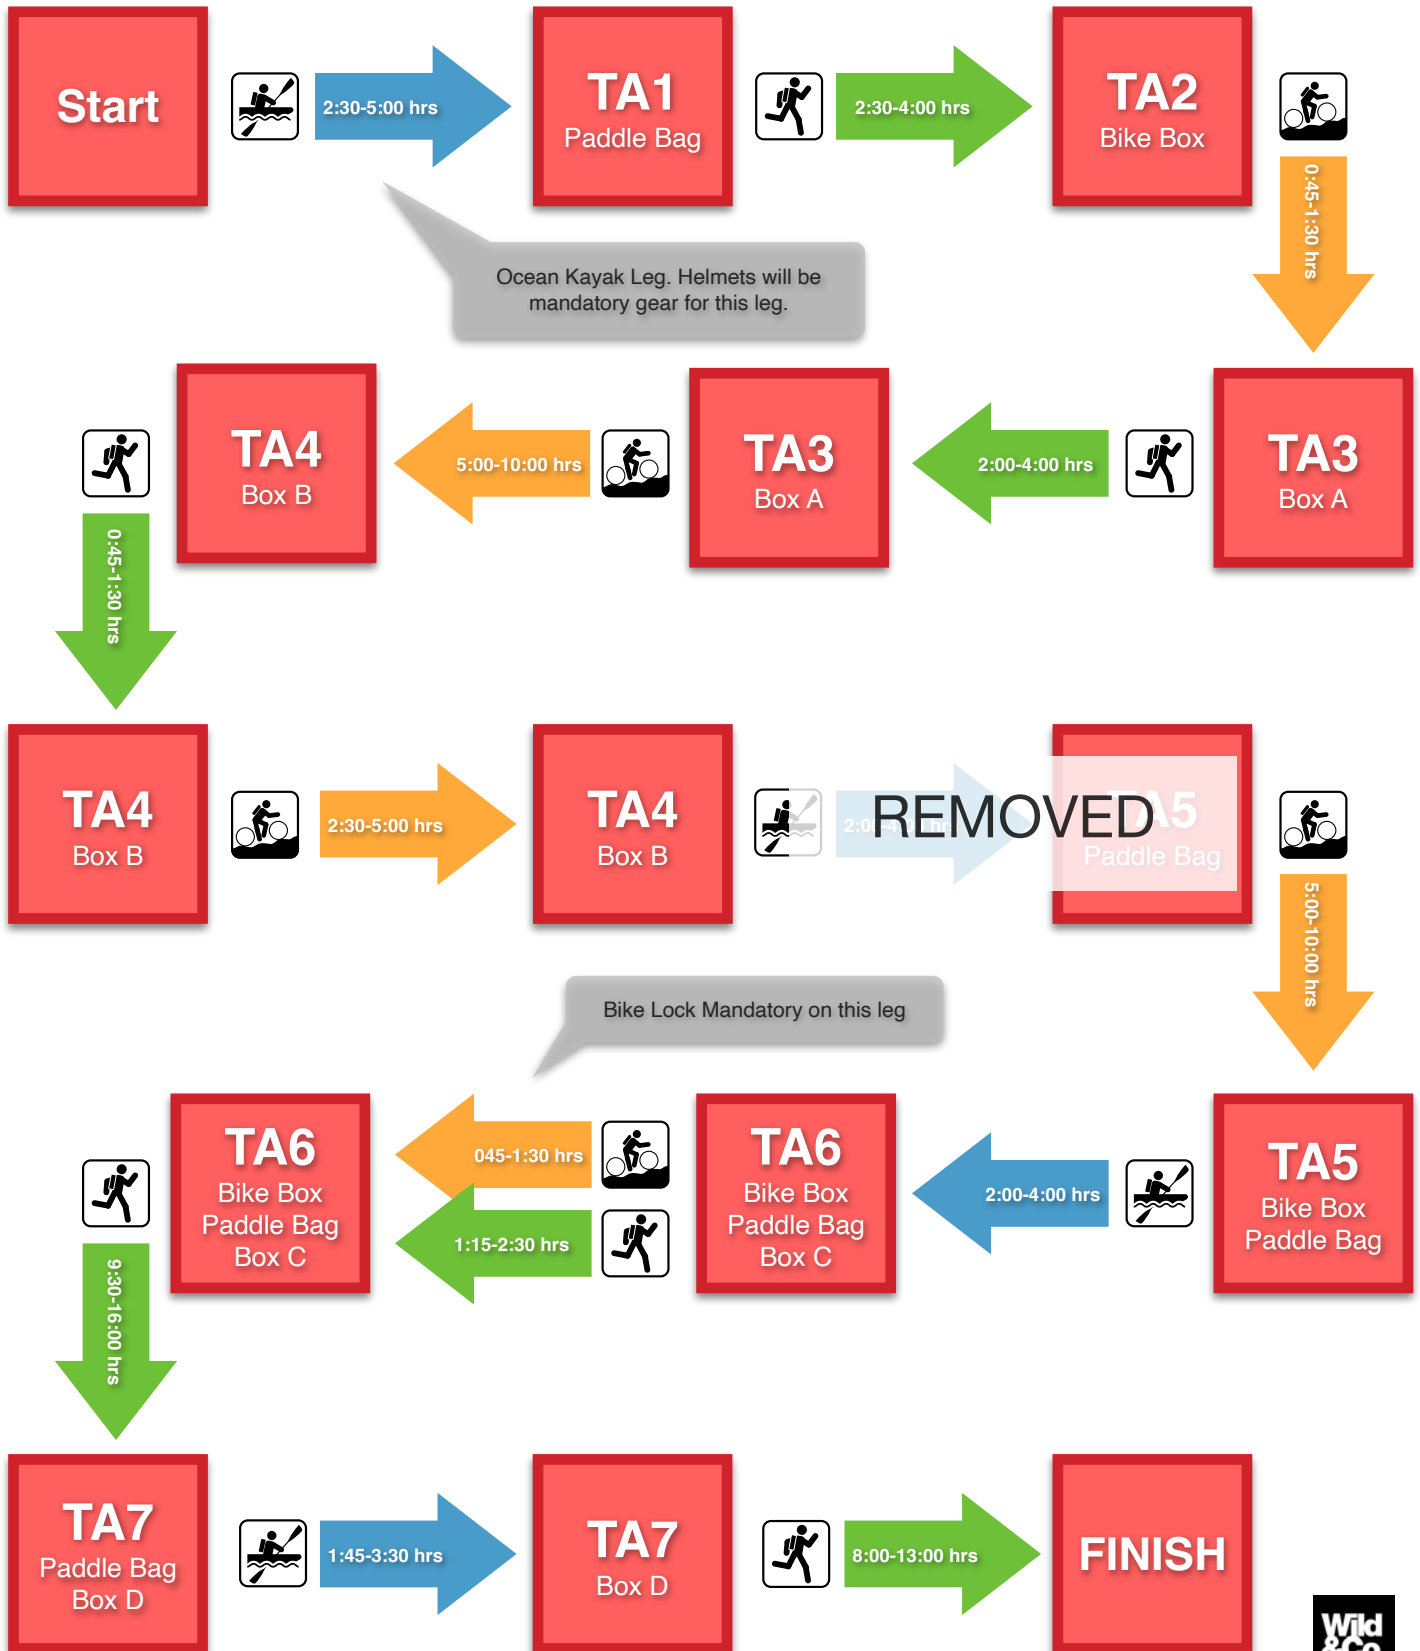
Start

2:30-5:00 hrs

TA1
Paddle Bag

2:30-4:00 hrs

TA2
Bike Box

0:45-1:30 hrs

Ocean Kayak Leg. Helmets will be mandatory gear for this leg.

TA3
Box A

2:00-4:00 hrs

TA3
Box A

5:00-10:00 hrs

TA4
Box B

0:45-1:30 hrs

TA4
Box B

2:30-5:00 hrs

TA4
Box B

2:0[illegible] hrs

REMOVED

TA5
Paddle Bag

5:00-10:00 hrs

Bike Lock Mandatory on this leg

TA5
Bike Box
Paddle Bag

2:00-4:00 hrs

TA6
Bike Box
Paddle Bag
Box C

045-1:30 hrs

1:15-2:30 hrs

TA6
Bike Box
Paddle Bag
Box C

9:30-16:00 hrs

TA7
Paddle Bag
Box D

1:45-3:30 hrs

TA7
Box D

8:00-13:00 hrs

FINISH

Wild &Co